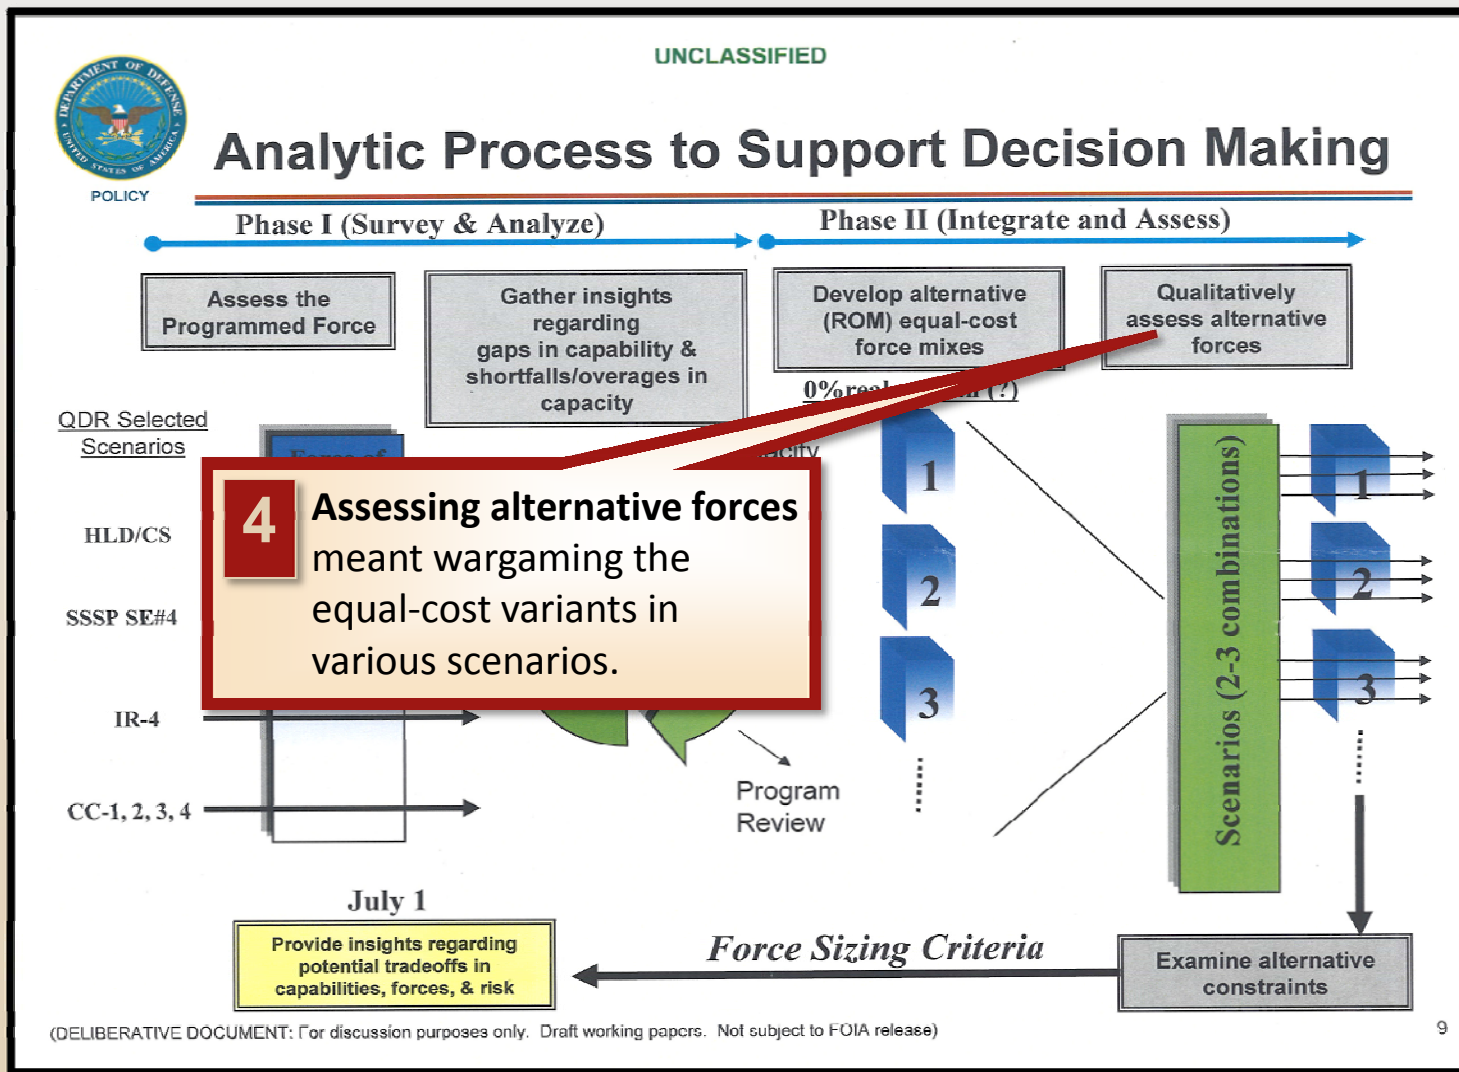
UNCLASSIFIED

DEPARTMENT OF DEFENSE UNITED STATES OF AMERICA

POLICY

Analytic Process to Support Decision Making

Phase I (Survey & Analyze)

Phase II (Integrate and Assess)

Assess the Programmed Force

Gather insights regarding gaps in capability & shortfalls/overages in capacity

Develop alternative (ROM) equal-cost force mixes

Qualitatively assess alternative forces

0% real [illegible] (?)

QDR Selected Scenarios

Forces of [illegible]

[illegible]acity

HLD/CS

SSSP SE#4

IR-4

CC-1, 2, 3, 4

4 Assessing alternative forces meant wargaming the equal-cost variants in various scenarios.

1

2

3

Program Review

Scenarios (2-3 combinations)

1

2

3

July 1

Provide insights regarding potential tradeoffs in capabilities, forces, & risk

Force Sizing Criteria

Examine alternative constraints

(DELIBERATIVE DOCUMENT: For discussion purposes only. Draft working papers. Not subject to FOIA release)

9